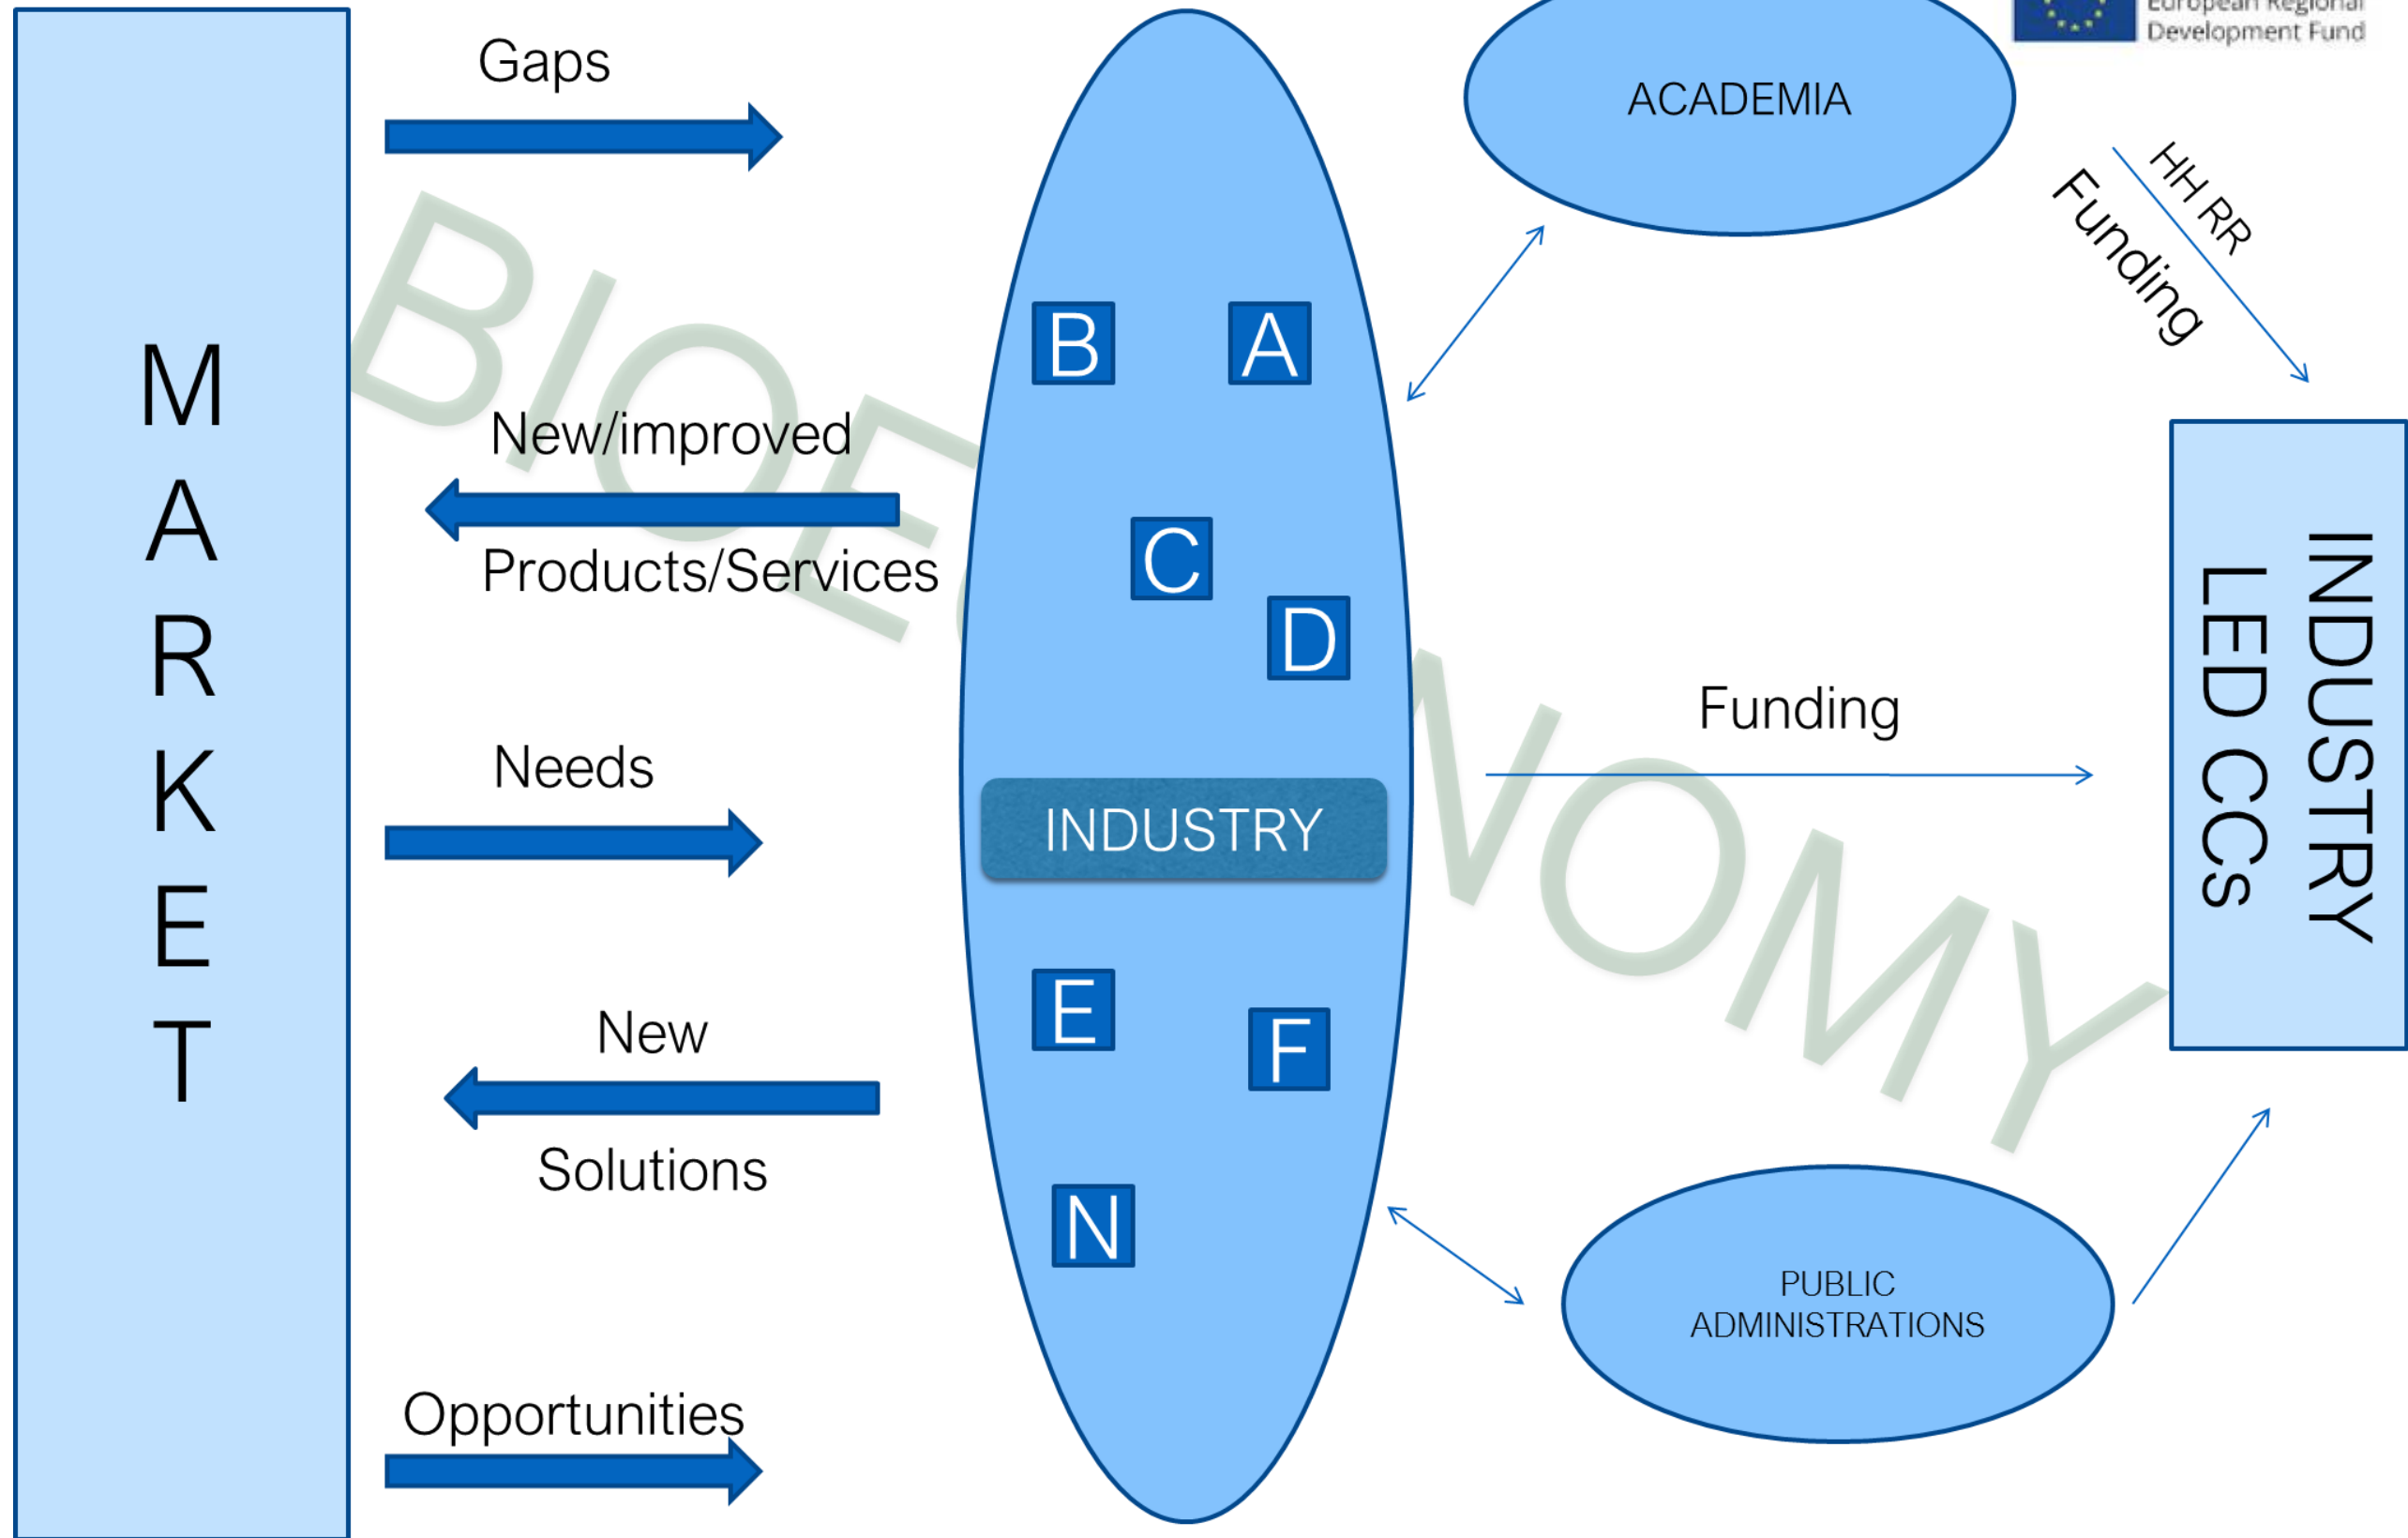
European Regional Development Fund

MARKET

Gaps

New/improved

Products/Services

Needs

New

Solutions

Opportunities

BIOECONOMY

B A
C
D

INDUSTRY

E F
N

ACADEMIA

HH RR

Funding

Funding

INDUSTRY LED CCs

PUBLIC ADMINISTRATIONS